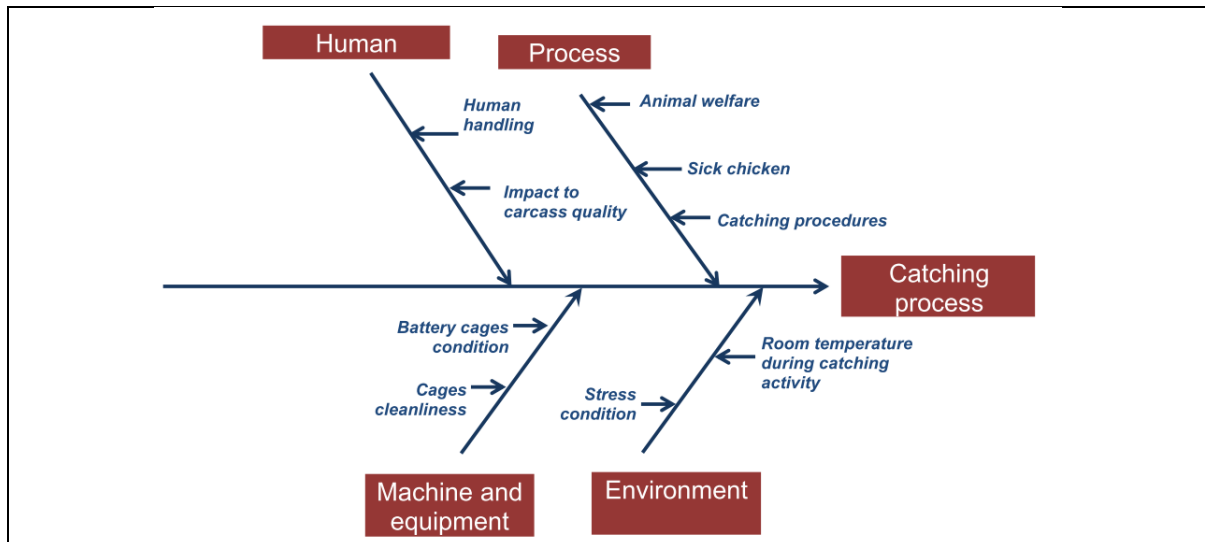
Human

Process

Human handling

Impact to carcass quality

Animal welfare

Sick chicken

Catching procedures

Catching process

Battery cages condition

Cages cleanliness

Stress condition

Room temperature during catching activity

Machine and equipment

Environment